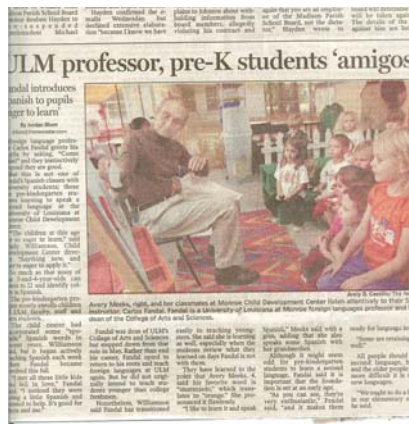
ULM professor, pre-K students 'amigos'

Avery Meeks, right, and her classmates at Monroe Child Development Center listen attentively to their Spanish instructor, Carlos Fandal. Fandal is a University of Louisiana at Monroe foreign languages professor and dean of the College of Arts and Sciences.

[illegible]